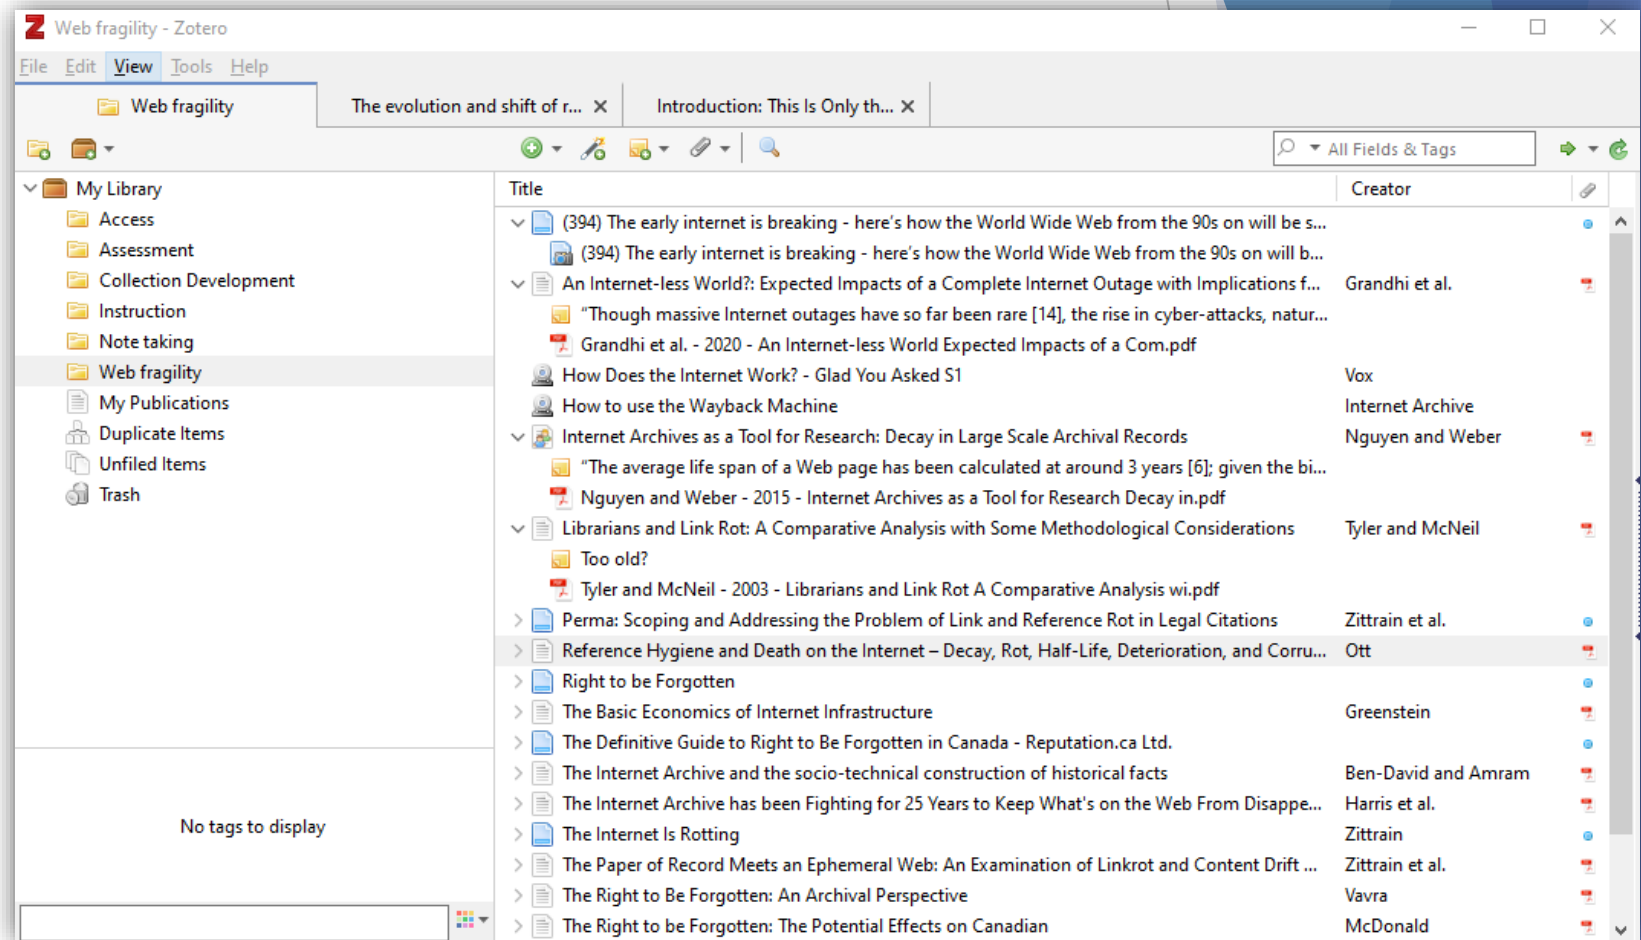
Web fragility - Zotero

File Edit View Tools Help

Web fragility | The evolution and shift of r... | Introduction: This Is Only th...

All Fields & Tags

My Library
Access
Assessment
Collection Development
Instruction
Note taking
Web fragility
My Publications
Duplicate Items
Unfiled Items
Trash

No tags to display

| Title | Creator |
|---|---|
| (394) The early internet is breaking - here's how the World Wide Web from the 90s on will be s... | |
| (394) The early internet is breaking - here's how the World Wide Web from the 90s on will b... | |
| An Internet-less World?: Expected Impacts of a Complete Internet Outage with Implications f... | Grandhi et al. |
| "Though massive Internet outages have so far been rare [14], the rise in cyber-attacks, natur... | |
| Grandhi et al. - 2020 - An Internet-less World Expected Impacts of a Com.pdf | |
| How Does the Internet Work? - Glad You Asked S1 | Vox |
| How to use the Wayback Machine | Internet Archive |
| Internet Archives as a Tool for Research: Decay in Large Scale Archival Records | Nguyen and Weber |
| "The average life span of a Web page has been calculated at around 3 years [6]; given the bi... | |
| Nguyen and Weber - 2015 - Internet Archives as a Tool for Research Decay in.pdf | |
| Librarians and Link Rot: A Comparative Analysis with Some Methodological Considerations | Tyler and McNeil |
| Too old? | |
| Tyler and McNeil - 2003 - Librarians and Link Rot A Comparative Analysis wi.pdf | |
| Perma: Scoping and Addressing the Problem of Link and Reference Rot in Legal Citations | Zittrain et al. |
| Reference Hygiene and Death on the Internet – Decay, Rot, Half-Life, Deterioration, and Corru... | Ott |
| Right to be Forgotten | |
| The Basic Economics of Internet Infrastructure | Greenstein |
| The Definitive Guide to Right to Be Forgotten in Canada - Reputation.ca Ltd. | |
| The Internet Archive and the socio-technical construction of historical facts | Ben-David and Amram |
| The Internet Archive has been Fighting for 25 Years to Keep What's on the Web From Disappe... | Harris et al. |
| The Internet Is Rotting | Zittrain |
| The Paper of Record Meets an Ephemeral Web: An Examination of Linkrot and Content Drift ... | Zittrain et al. |
| The Right to Be Forgotten: An Archival Perspective | Vavra |
| The Right to be Forgotten: The Potential Effects on Canadian | McDonald |